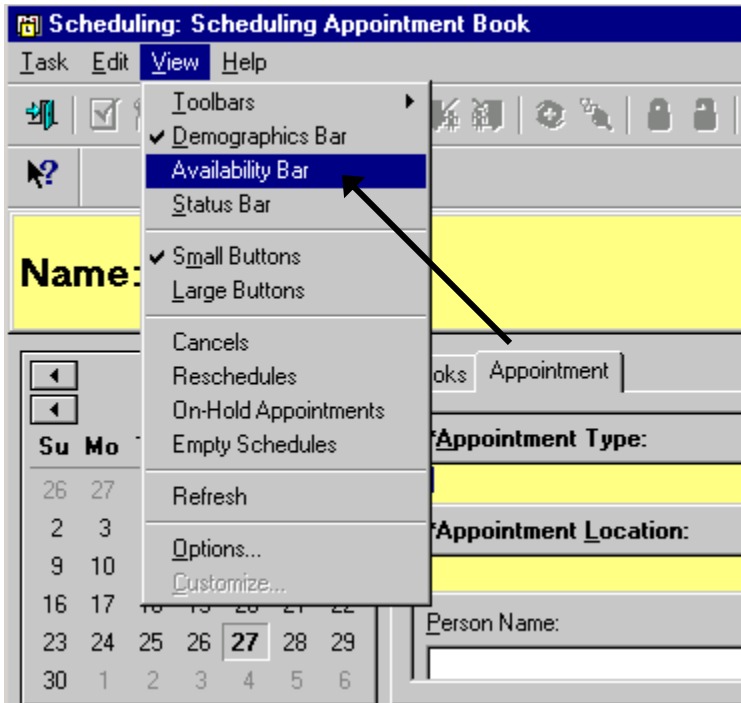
Scheduling: Scheduling Appointment Book

Task Edit View Help

Toolbars
✔ Demographics Bar
Availability Bar
Status Bar
✔ Small Buttons
Large Buttons
Cancels
Reschedules
On-Hold Appointments
Empty Schedules
Refresh
Options...
Customize...

Name:

Su Mo
26 27
2 3
9 10
16 17
23 24 25 26 27 28 29
30 1 2 3 4 5 6

oks Appointment

*Appointment Type:

*Appointment Location:

Person Name: